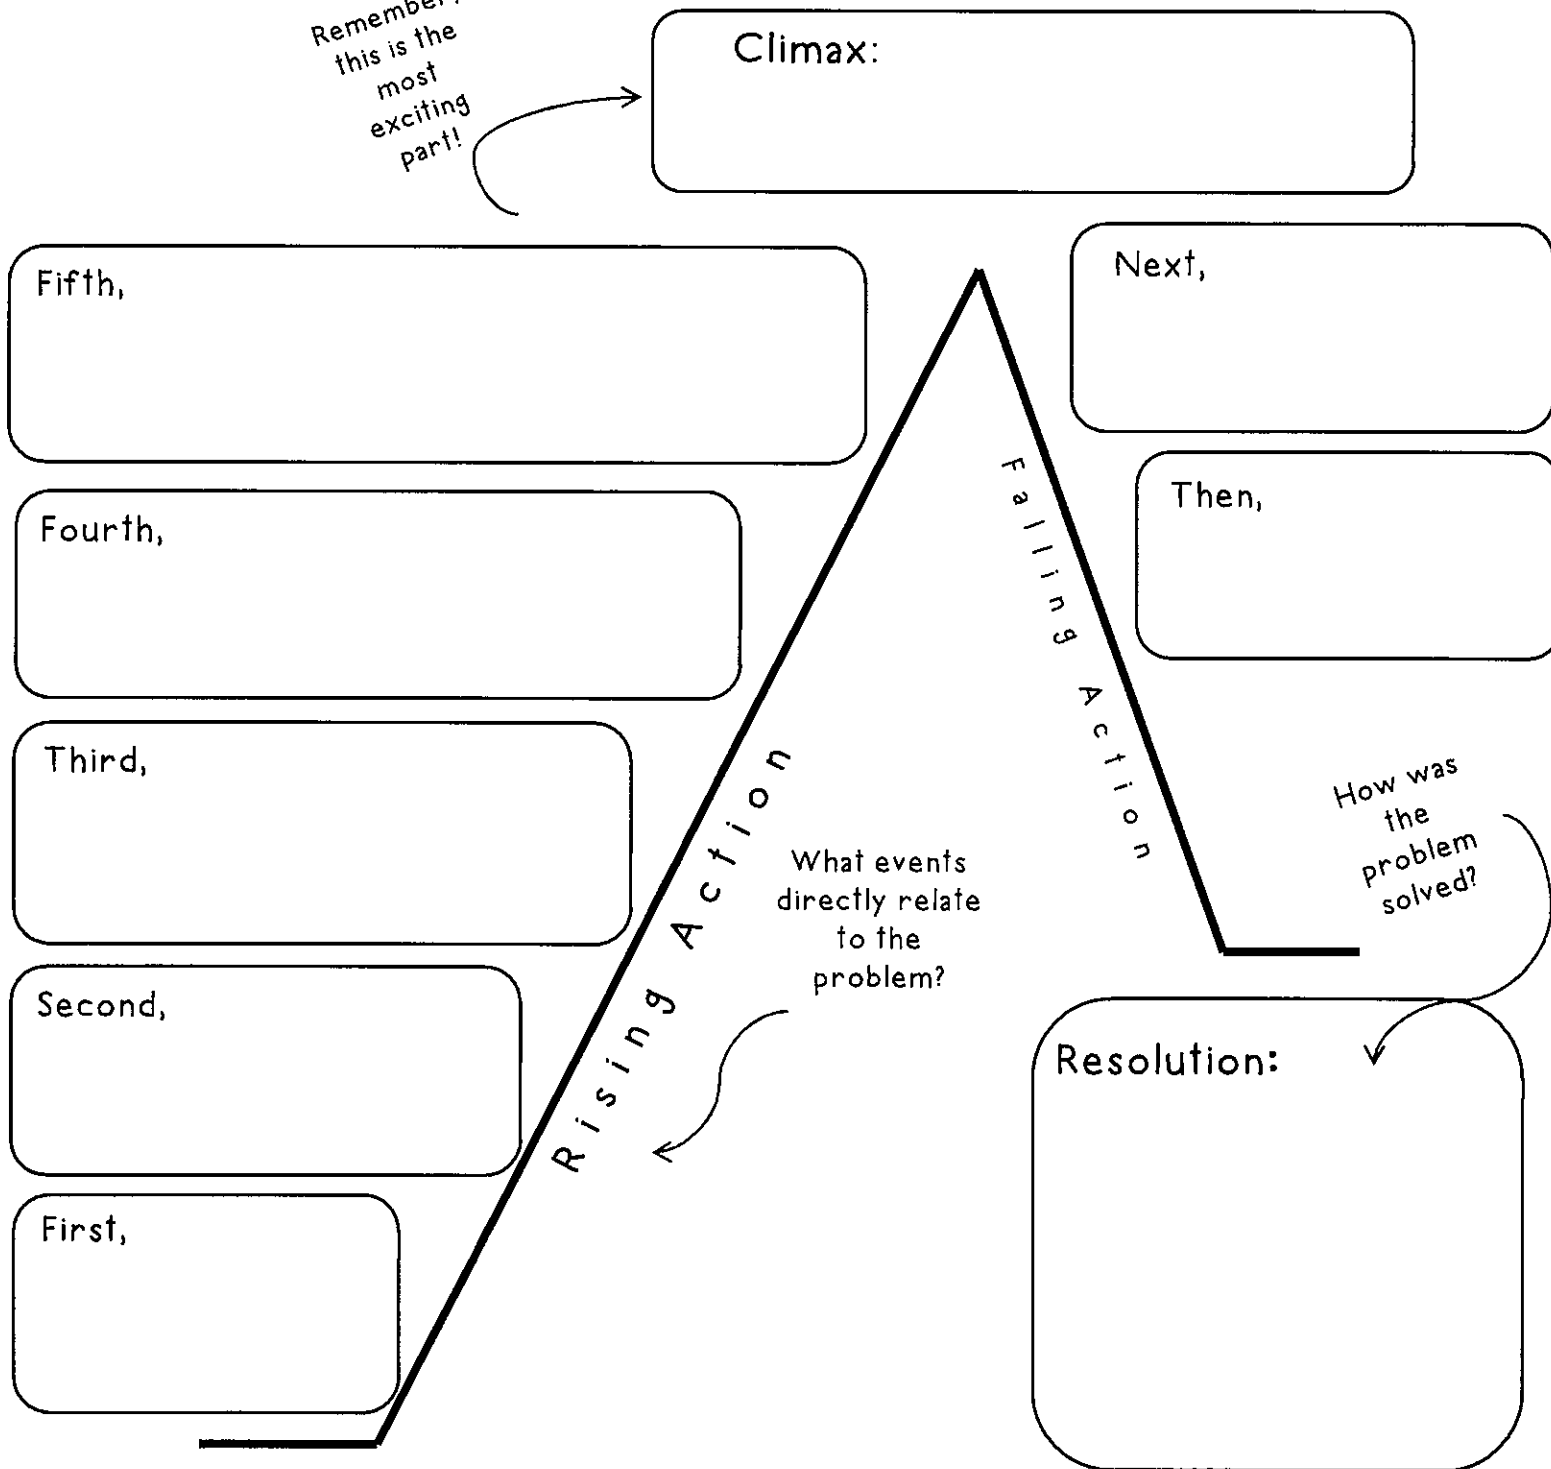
Remember, this is the most exciting part!

Climax:

Fifth,

Next,

Fourth,

Falling Action

Then,

Third,

Rising Action

What events directly relate to the problem?

How was the problem solved?

Second,

Resolution:

First,